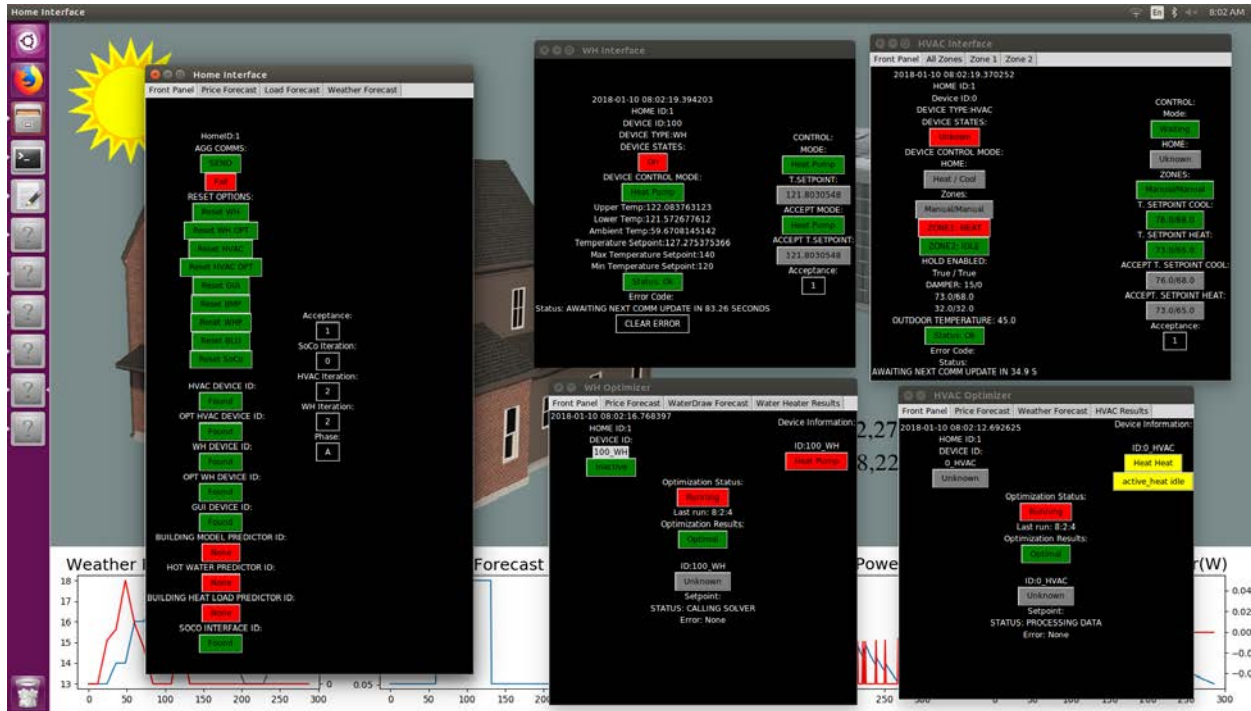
Home Interface
En 8:02 AM

Home Interface
Front Panel | Price Forecast | Load Forecast | Weather Forecast

HomeID:1
AGG COMMS:
SEND
Fail
RESET OPTIONS:
Reset WH
Reset WH OPT
Reset HVAC
Reset HVAC OPT
Reset GUI
Reset BMP
Reset WHP
Reset BLD
Reset SoCo
HVAC DEVICE ID:
Found
OPT HVAC DEVICE ID:
Found
WH DEVICE ID:
Found
OPT WH DEVICE ID:
Found
GUI DEVICE ID:
Found
BUILDING MODEL PREDICTOR ID:
None
HOT WATER PREDICTOR ID:
None
BUILDING HEAT LOAD PREDICTOR ID:
None
SOCO INTERFACE ID:
Found

Acceptance:
1
SoCo Iteration:
0
HVAC Iteration:
2
WH Iteration:
2
Phase:
A

WH Interface
2018-01-10 08:02:19.394203
HOME ID:1
DEVICE ID:100
DEVICE TYPE:WH
DEVICE STATES:
On
DEVICE CONTROL MODE:
Heat Pump
Upper Temp:122.083763123
Lower Temp:121.572677612
Ambient Temp:59.6708145142
Temperature Setpoint:127.275375366
Max Temperature Setpoint:140
Min Temperature Setpoint:120
Status: Ok
Error Code:
Status: AWAITING NEXT COMM UPDATE IN 83.26 SECONDS
CLEAR ERROR
CONTROL:
MODE:
Heat Pump
T.SETPOINT:
121.8030548
ACCEPT MODE:
Heat Pump
ACCEPT T.SETPOINT:
121.8030548
Acceptance:
1

HVAC Interface
Front Panel | All Zones | Zone 1 | Zone 2
2018-01-10 08:02:19.370252
HOME ID:1
Device ID:0
DEVICE TYPE:HVAC
DEVICE STATES:
Unknown
DEVICE CONTROL MODE:
HOME:
Heat / Cool
Zones:
Manual/Manual
ZONE1: HEAT
ZONE2: IDLE
HOLD ENABLED:
True / True
DAMPER: 15/0
73.0/68.0
32.0/32.0
OUTDOOR TEMPERATURE: 45.0
Status: Ok
Error Code:
Status:
AWAITING NEXT COMM UPDATE IN 34.9 S
CONTROL:
Mode:
Waiting
HOME:
Unknown
ZONES:
Manual/Manual
T. SETPOINT COOL:
78.0/68.0
T. SETPOINT HEAT:
73.0/65.0
ACCEPT T. SETPOINT COOL:
76.0/68.0
ACCEPT. SETPOINT HEAT:
73.0/65.0
Acceptance:
1

WH Optimizer
Front Panel | Price Forecast | WaterDraw Forecast | Water Heater Results
2018-01-10 08:02:16.768397
HOME ID:1
DEVICE ID:
100_WH
Inactive
Optimization Status:
Running
Last run: 8:2:4
Optimization Results:
Optimal
ID:100_WH
Unknown
Setpoint:
STATUS: CALLING SOLVER
Error: None
Device Information:
ID:100_WH
Heat Pump

HVAC Optimizer
Front Panel | Price Forecast | Weather Forecast | HVAC Results
2018-01-10 08:02:12.692625
HOME ID:1
DEVICE ID:
0_HVAC
Unknown
Optimization Status:
Running
Last run: 8:2:4
Optimization Results:
Optimal
ID:0_HVAC
Unknown
Setpoint:
STATUS: PROCESSING DATA
Error: None
Device Information:
ID:0_HVAC
Heat Heat
active_heat idle

Weather
Forecast
Powe
r(W)
2,27
8,22
18 17 16 15 14 13
0 50 100 150 200 250 300
0.05
0 50 100 150 200
250
0 50 100 150 200 250 300
0.04 0.02 0.00 -0.0 -0.0